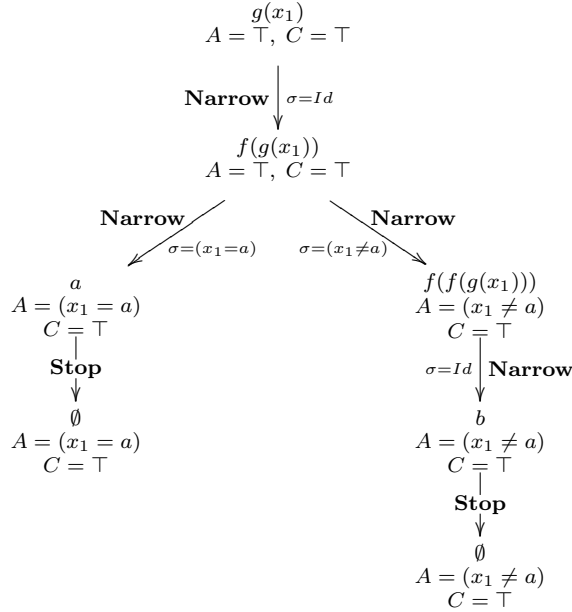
$g(x_1)$
$A = \top,\ C = \top$

**Narrow** $\sigma = Id$

$f(g(x_1))$
$A = \top,\ C = \top$

**Narrow** $\sigma = (x_1 = a)$

$\sigma = (x_1 \neq a)$ **Narrow**

$a$
$A = (x_1 = a)$
$C = \top$

**Stop**

$\emptyset$
$A = (x_1 = a)$
$C = \top$

$f(f(g(x_1)))$
$A = (x_1 \neq a)$
$C = \top$

$\sigma = Id$ **Narrow**

$b$
$A = (x_1 \neq a)$
$C = \top$

**Stop**

$\emptyset$
$A = (x_1 \neq a)$
$C = \top$